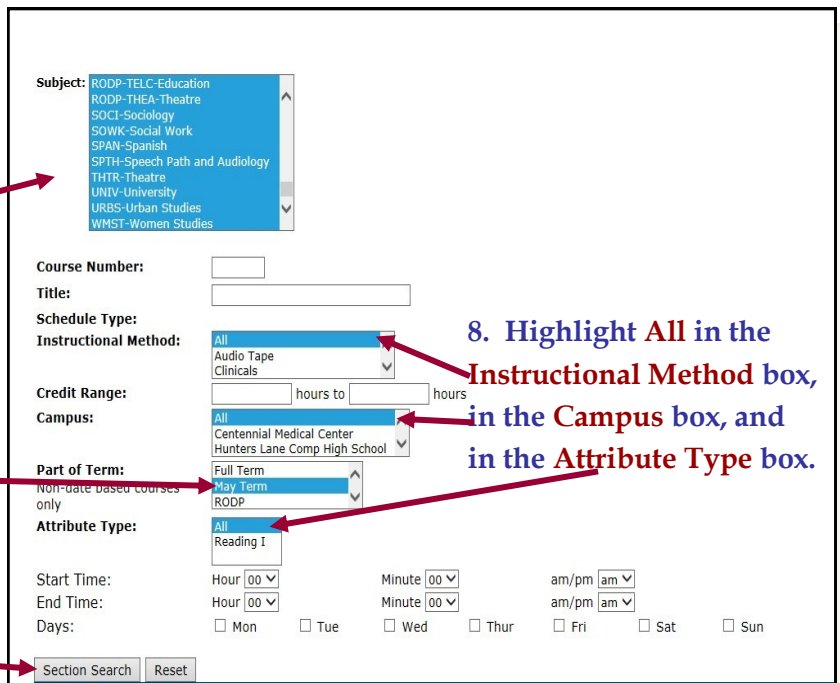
Subject: RODP-TELC-Education
RODP-THEA-Theatre
SOCI-Sociology
SOWK-Social Work
SPAN-Spanish
SPTH-Speech Path and Audiology
THTR-Theatre
UNIV-University
URBS-Urban Studies
WMST-Women Studies

Course Number:
Title:
Schedule Type:
Instructional Method: All
Audio Tape
Clinicals

Credit Range: hours to hours

Campus: All
Centennial Medical Center
Hunters Lane Comp High School

Part of Term: Full Term
May Term
RODP
Non-date based courses only

Attribute Type: All
Reading I

Start Time: Hour 00 Minute 00 am/pm am
End Time: Hour 00 Minute 00 am/pm am
Days: Mon Tue Wed Thur Fri Sat Sun

Section Search Reset

8. Highlight All in the Instructional Method box, in the Campus box, and in the Attribute Type box.